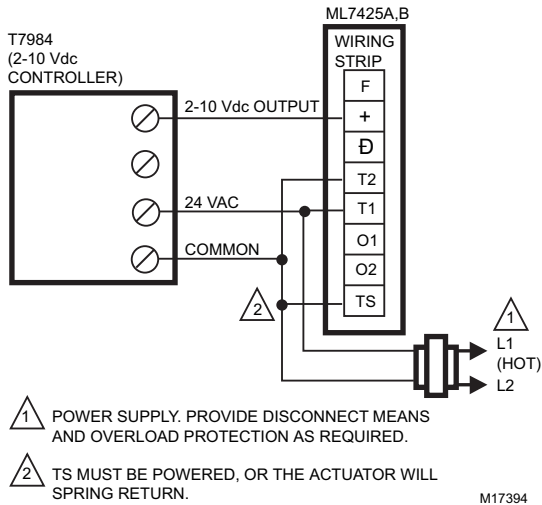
T7984
(2-10 Vdc
CONTROLLER)

ML7425A,B

WIRING
STRIP

F
+
Đ
T2
T1
O1
O2
TS

2-10 Vdc OUTPUT

24 VAC

COMMON

2

1
L1
(HOT)
L2

1 POWER SUPPLY. PROVIDE DISCONNECT MEANS AND OVERLOAD PROTECTION AS REQUIRED.

2 TS MUST BE POWERED, OR THE ACTUATOR WILL SPRING RETURN.

M17394